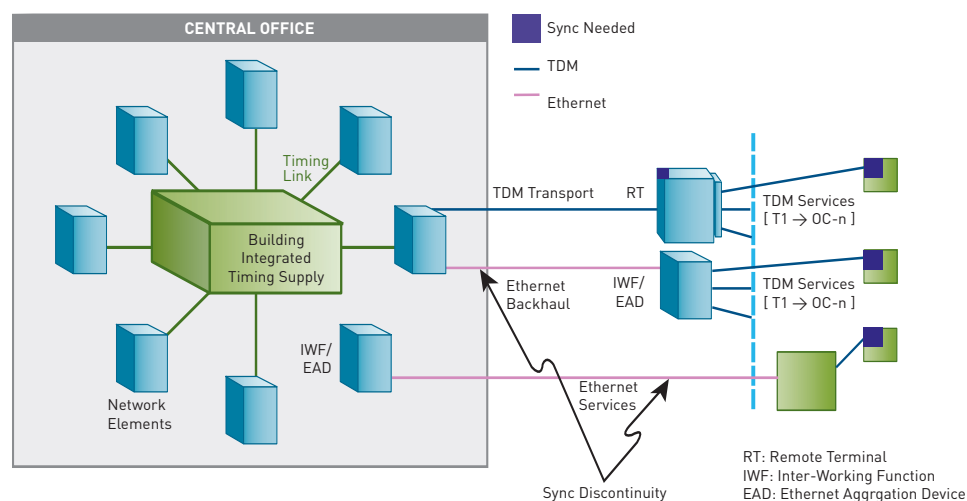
CENTRAL OFFICE

Sync Needed

TDM

Ethernet

Timing Link

Building Integrated Timing Supply

TDM Transport

RT

TDM Services
[ T1 $\rightarrow$ OC-n ]

Ethernet Backhaul

IWF/ EAD

TDM Services
[ T1 $\rightarrow$ OC-n ]

IWF/ EAD

Network Elements

Ethernet Services

Sync Discontinuity

RT: Remote Terminal
IWF: Inter-Working Function
EAD: Ethernet Aggrgation Device